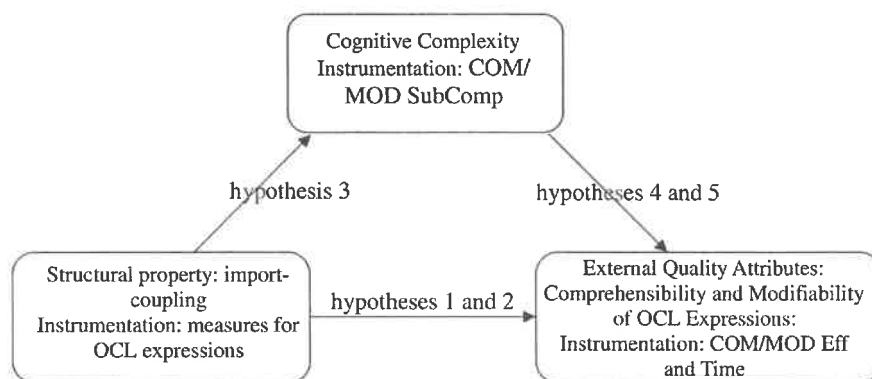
Cognitive Complexity
Instrumentation: COM/
MOD SubComp

hypothesis 3

hypotheses 4 and 5

Structural property: import-coupling
Instrumentation: measures for
OCL expressions

hypotheses 1 and 2

External Quality Attributes:
Comprehensibility and Modifiability
of OCL Expressions:
Instrumentation: COM/MOD Eff
and Time